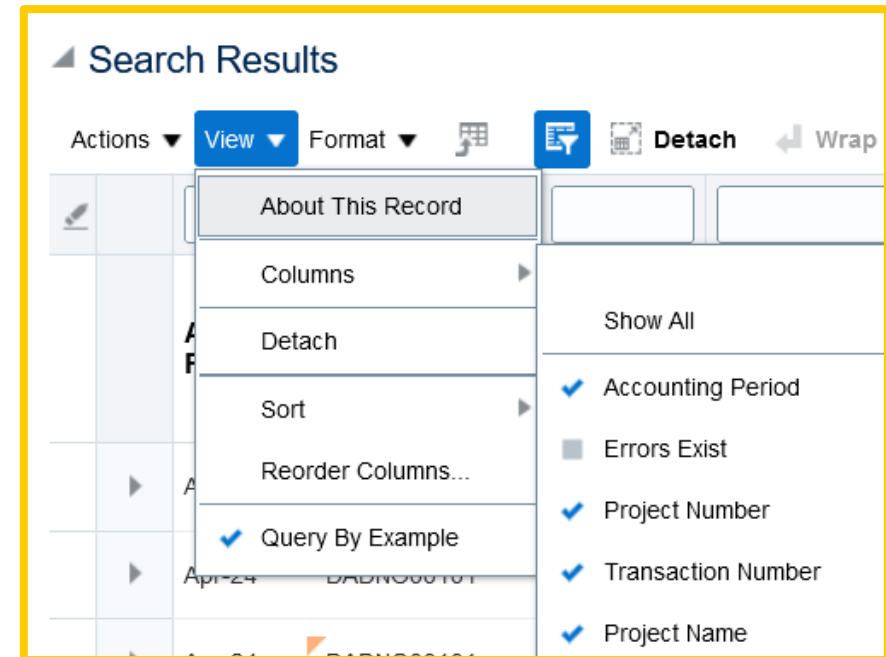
Search Results

Actions View Format Detach Wrap

About This Record

Columns

Detach

Sort

Reorder Columns...

Query By Example

Show All

Accounting Period

Errors Exist

Project Number

Transaction Number

Project Name

Apr-24 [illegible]